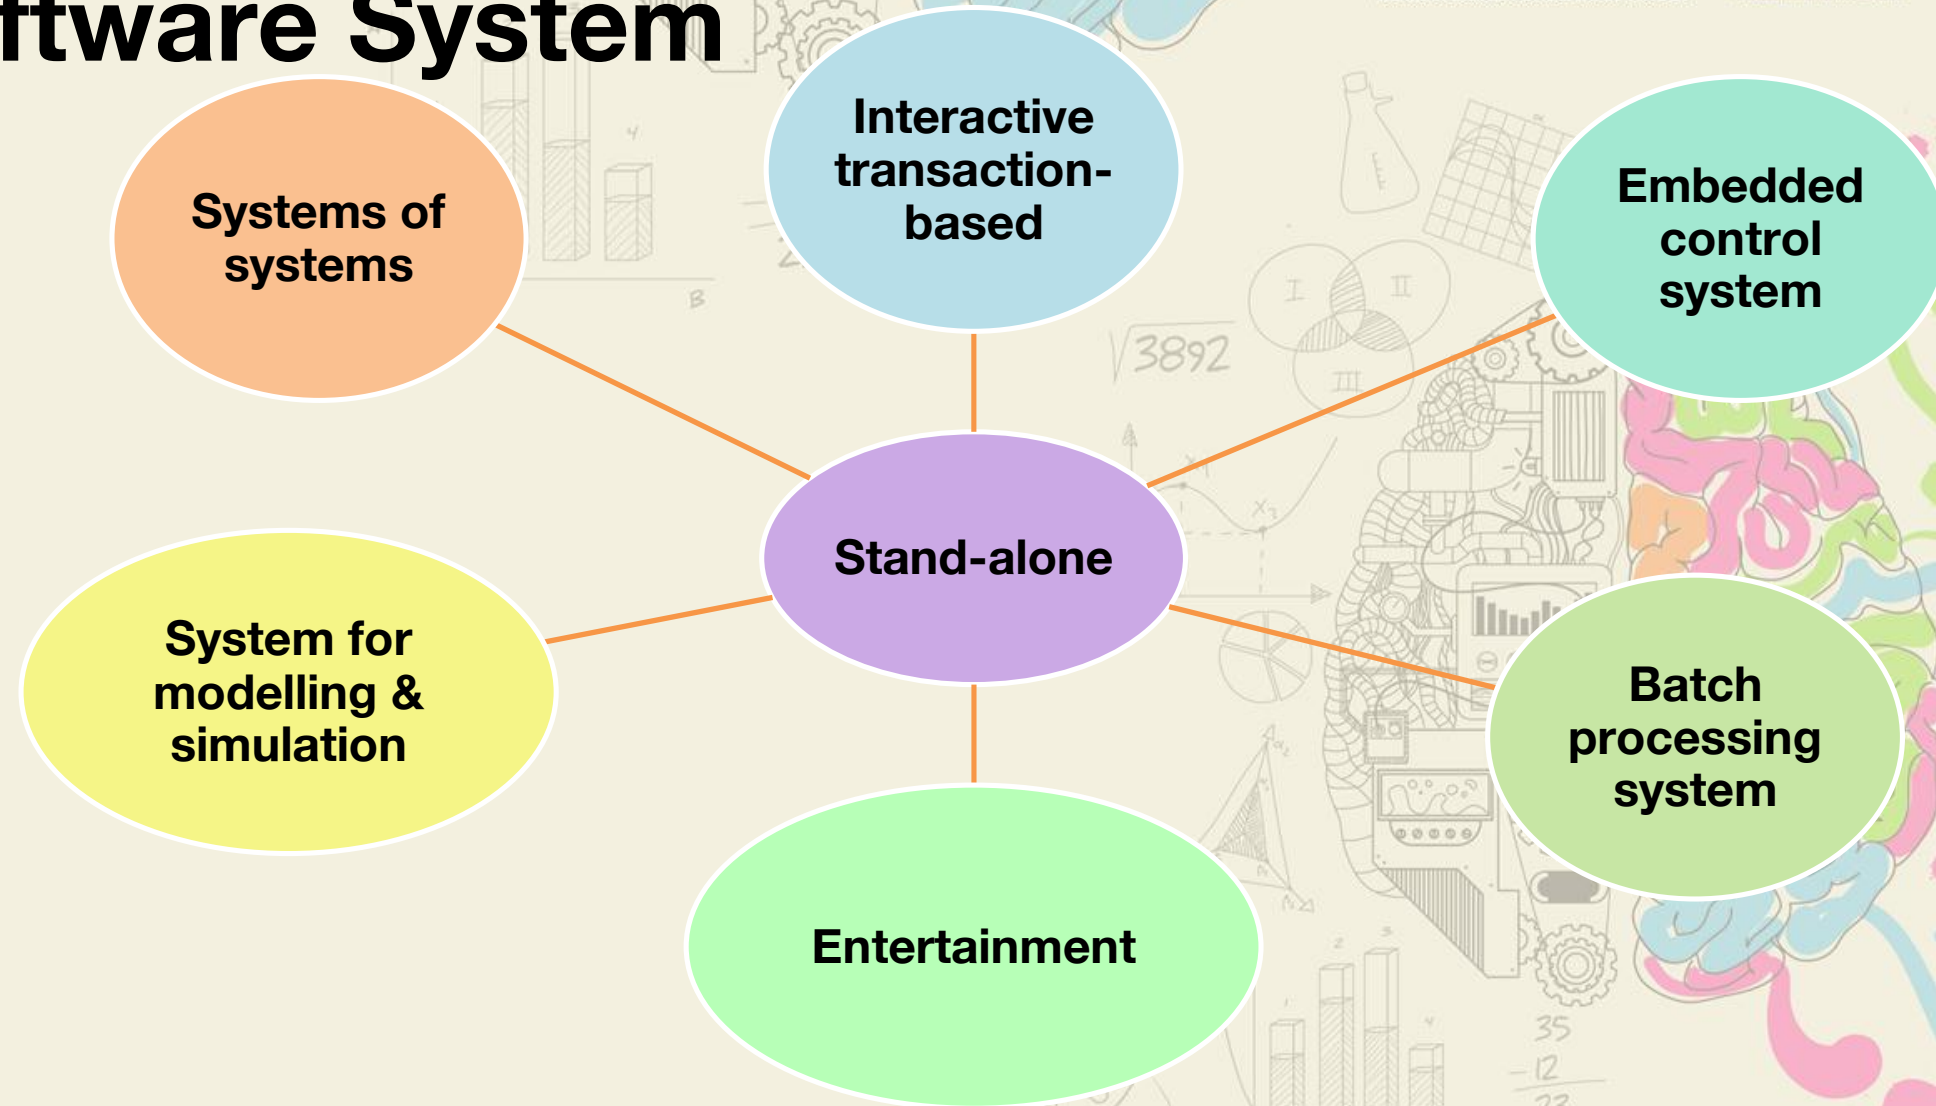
ftware System

Systems of systems

Interactive transaction-based

Embedded control system

Stand-alone

System for modelling & simulation

Batch processing system

Entertainment

$\sqrt{3892}$

I

II

III

B

35

-12